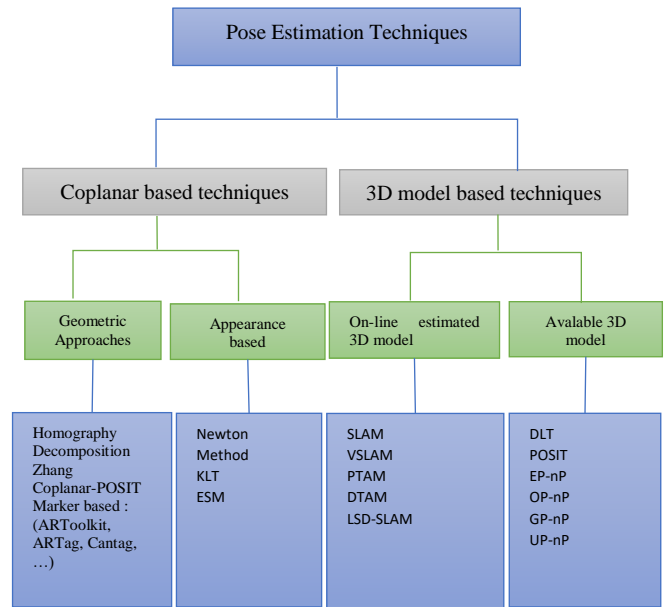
Pose Estimation Techniques

Coplanar based techniques

3D model based techniques

Geometric Approaches

Appearance based

On-line estimated 3D model

Avalable 3D model

Homography Decomposition
Zhang
Coplanar-POSIT
Marker based : (ARToolkit, ARTag, Cantag, …)

Newton Method
KLT
ESM

SLAM
VSLAM
PTAM
DTAM
LSD-SLAM

DLT
POSIT
EP-nP
OP-nP
GP-nP
UP-nP